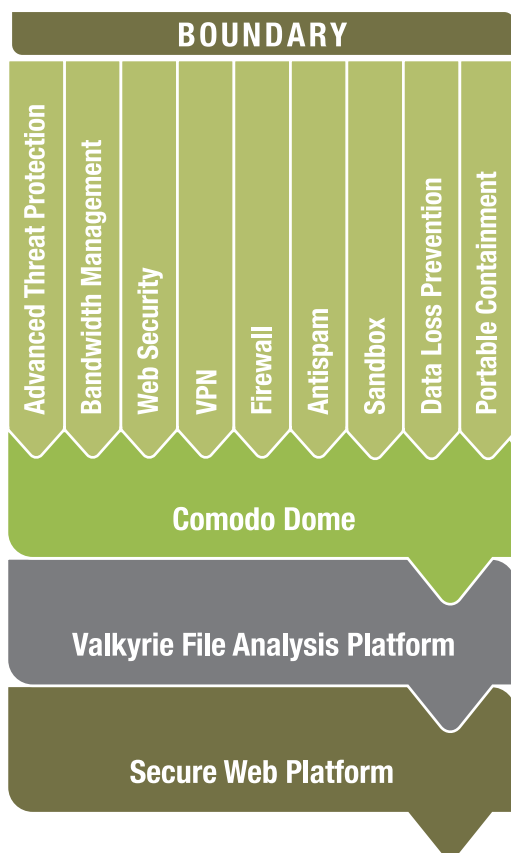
BOUNDARY

Advanced Threat Protection

Bandwidth Management

Web Security

VPN

Firewall

Antispam

Sandbox

Data Loss Prevention

Portable Containment

Comodo Dome

Valkyrie File Analysis Platform

Secure Web Platform